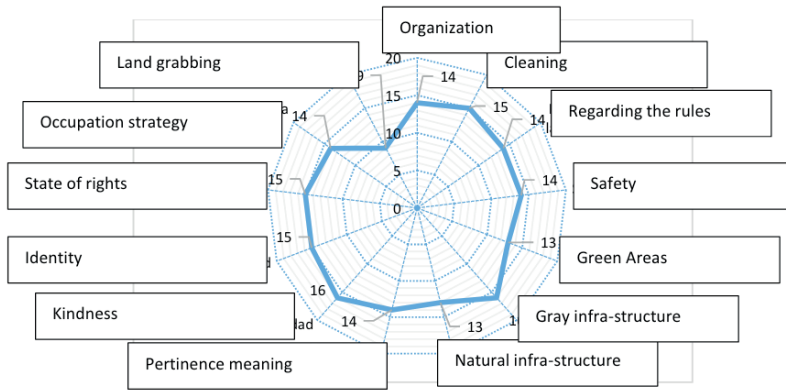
Organization
Land grabbing
Cleaning
Regarding the rules
Occupation strategy
State of rights
Safety
Identity
Green Areas
Kindness
Gray infra-structure
Pertinence meaning
Natural infra-structure
20
15
10
5
0
14
15
14
14
13
13
14
16
15
15
14
9